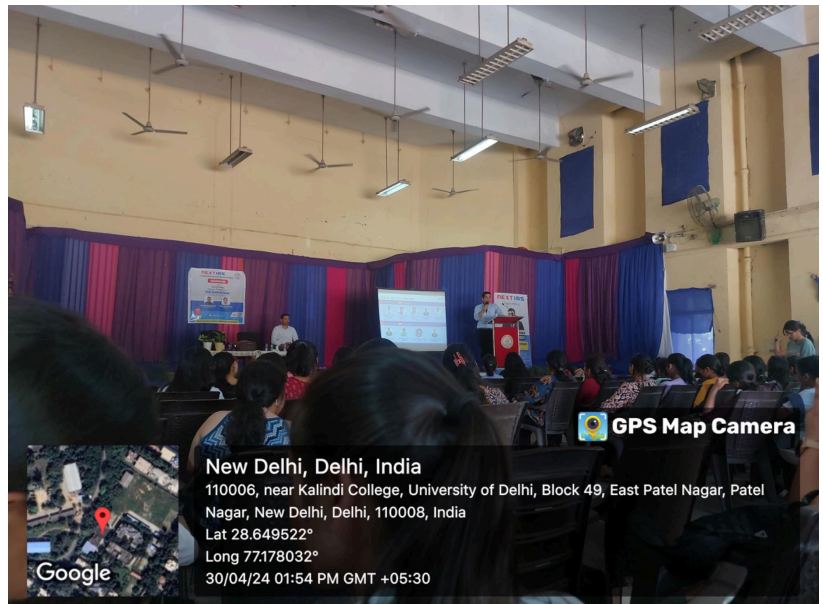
NEXTIRS

NEXTIRS

GPS Map Camera

New Delhi, Delhi, India

110006, near Kalindi College, University of Delhi, Block 49, East Patel Nagar, Patel Nagar, New Delhi, Delhi, 110008, India

Lat 28.649522°

Long 77.178032°

30/04/24 01:54 PM GMT +05:30

Google